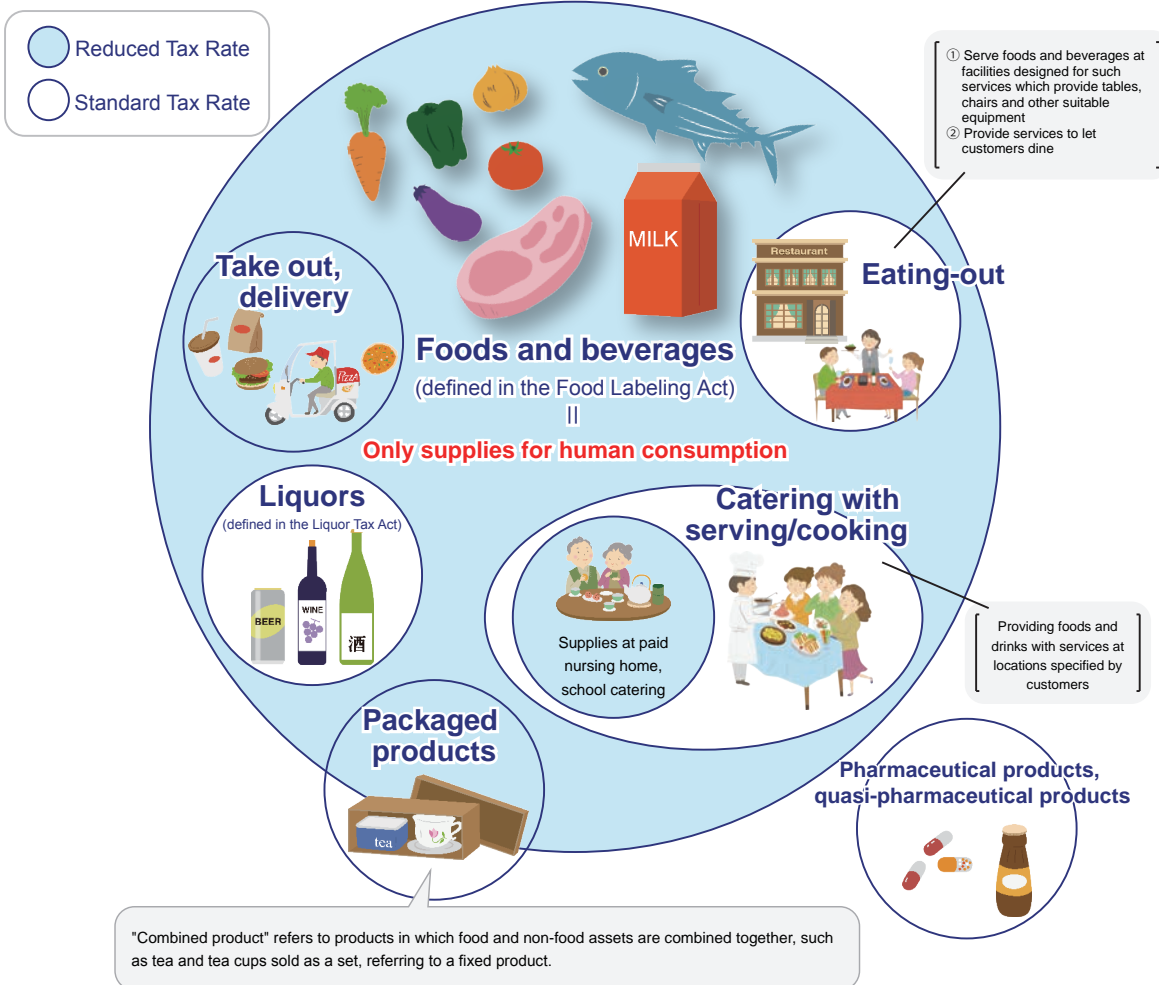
Reduced Tax Rate

Standard Tax Rate

① Serve foods and beverages at facilities designed for such services which provide tables, chairs and other suitable equipment
② Provide services to let customers dine

MILK

Restaurant

Eating-out

Take out, delivery

Pizza

Foods and beverages
(defined in the Food Labeling Act)
॥
Only supplies for human consumption

Liquors
(defined in the Liquor Tax Act)

BEER

WINE

酒

Catering with serving/cooking

Supplies at paid nursing home, school catering

Providing foods and drinks with services at locations specified by customers

Packaged products

tea

Pharmaceutical products, quasi-pharmaceutical products

"Combined product" refers to products in which food and non-food assets are combined together, such as tea and tea cups sold as a set, referring to a fixed product.